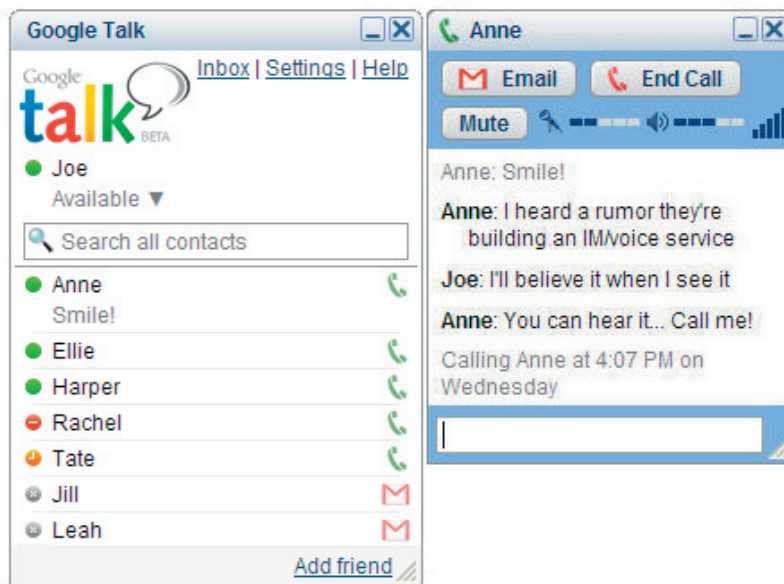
Google Talk

Inbox | Settings | Help

Google talk BETA

Joe
Available ▼

Search all contacts

Anne
Smile!
Ellie
Harper
Rachel
Tate
Jill
Leah

Add friend

Anne

Email
End Call
Mute

Anne: Smile!

Anne: I heard a rumor they're building an IM/voice service

Joe: I'll believe it when I see it

Anne: You can hear it... Call me!

Calling Anne at 4:07 PM on Wednesday